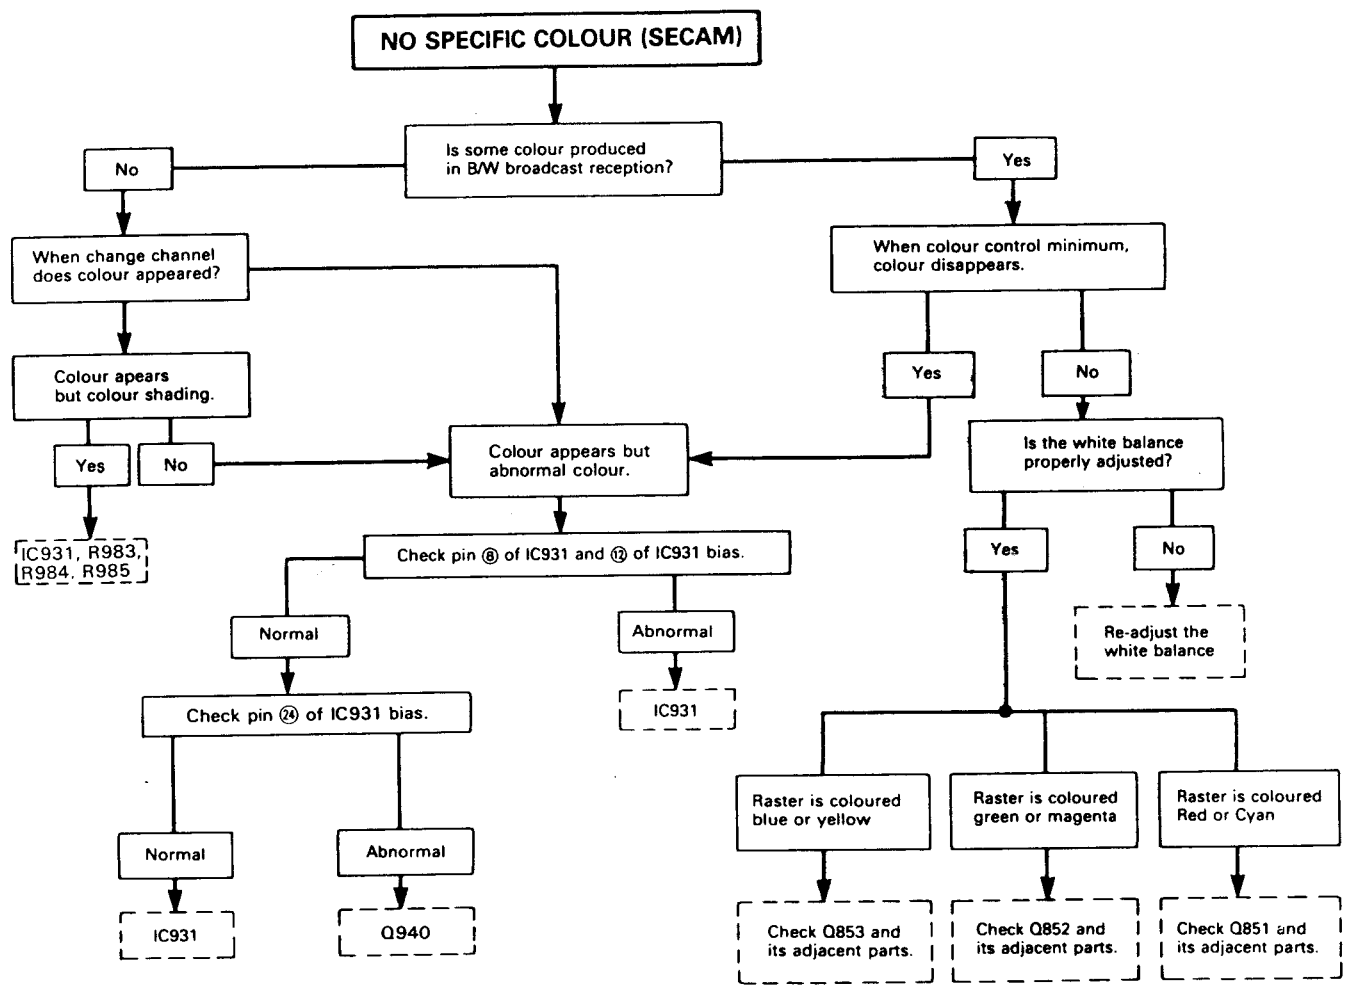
NO SPECIFIC COLOUR (SECAM)

Is some colour produced in B/W broadcast reception?

No

Yes

When change channel does colour appeared?

When colour control minimum, colour disappears.

Colour apears but colour shading.

Yes

No

Yes

No

Colour appears but abnormal colour.

Is the white balance properly adjusted?

IC931, R983, R984, R985

Check pin ⑧ of IC931 and ⑫ of IC931 bias.

Yes

No

Normal

Abnormal

Re-adjust the white balance

Check pin ㉔ of IC931 bias.

IC931

Raster is coloured blue or yellow

Raster is coloured green or magenta

Raster is coloured Red or Cyan

Normal

Abnormal

IC931

Q940

Check Q853 and its adjacent parts.

Check Q852 and its adjacent parts.

Check Q851 and its adjacent parts.